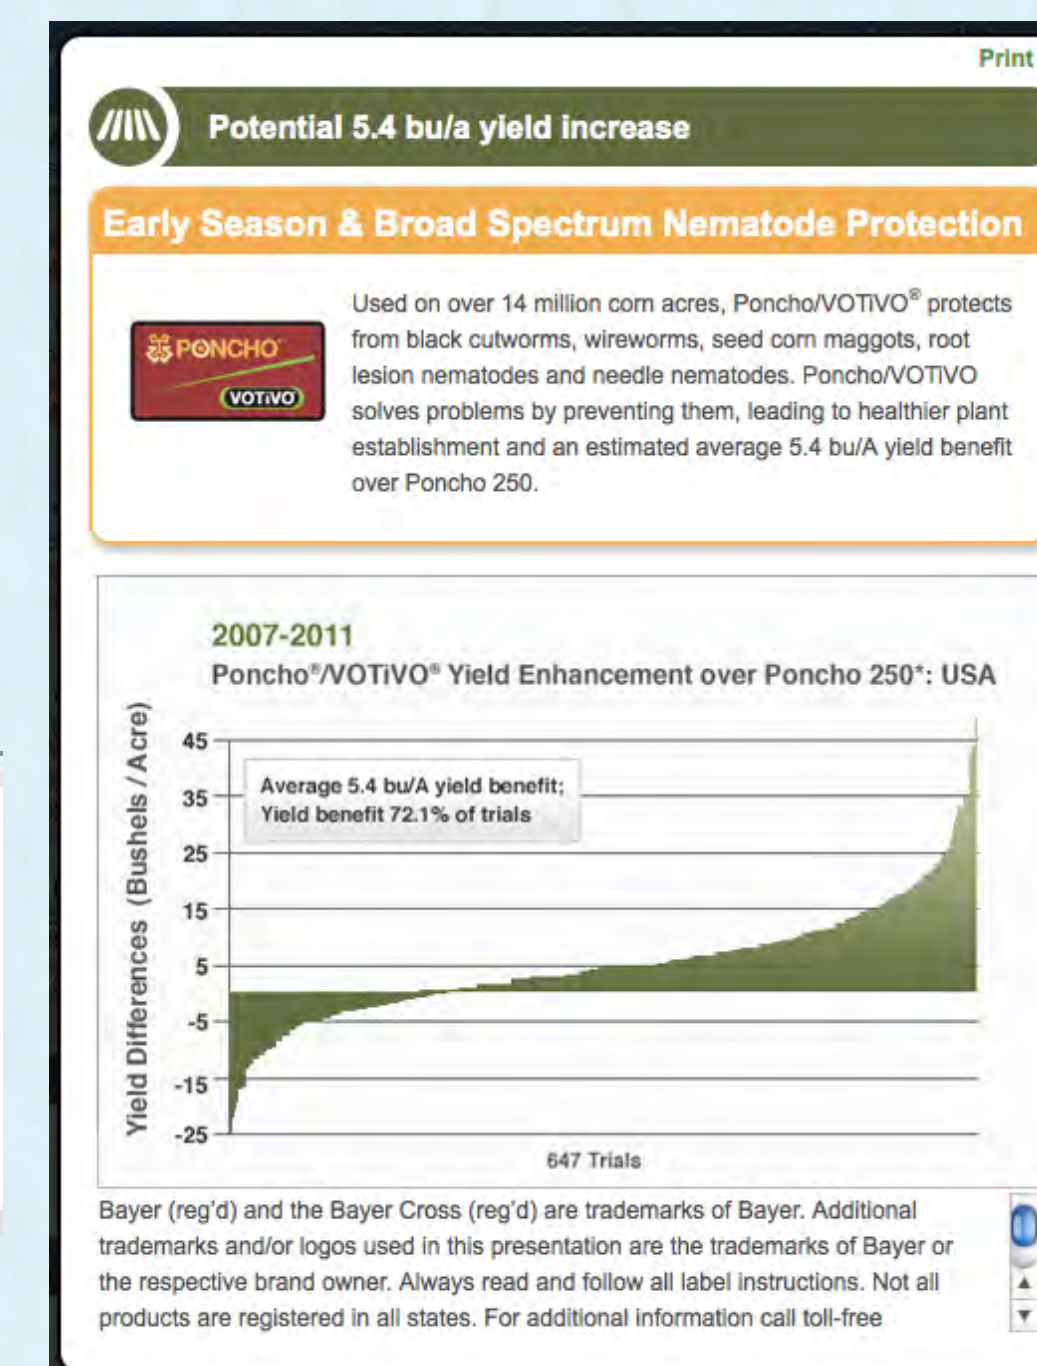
Print

Potential 5.4 bu/a yield increase

Early Season & Broad Spectrum Nematode Protection

PONCHO VOTiVO

Used on over 14 million corn acres, Poncho/VOTiVO® protects from black cutworms, wireworms, seed corn maggots, root lesion nematodes and needle nematodes. Poncho/VOTiVO solves problems by preventing them, leading to healthier plant establishment and an estimated average 5.4 bu/A yield benefit over Poncho 250.

2007-2011
Poncho®/VOTiVO® Yield Enhancement over Poncho 250*: USA

Yield Differences (Bushels / Acre)

45
35
25
15
5
-5
-15
-25

Average 5.4 bu/A yield benefit;
Yield benefit 72.1% of trials

647 Trials

Bayer (reg'd) and the Bayer Cross (reg'd) are trademarks of Bayer. Additional trademarks and/or logos used in this presentation are the trademarks of Bayer or the respective brand owner. Always read and follow all label instructions. Not all products are registered in all states. For additional information call toll-free